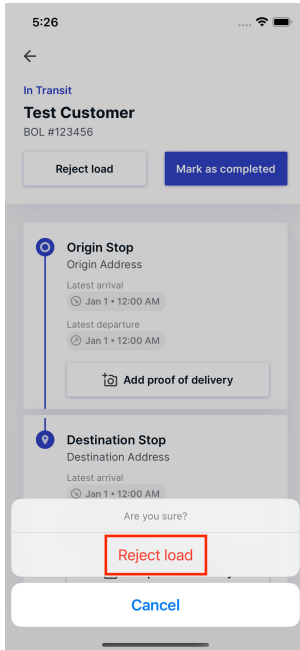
5:26

In Transit
Test Customer
BOL #123456

Reject load
Mark as completed

Origin Stop
Origin Address
Latest arrival
Jan 1 • 12:00 AM
Latest departure
Jan 1 • 12:00 AM
Add proof of delivery

Destination Stop
Destination Address
Latest arrival
Jan 1 • 12:00 AM

Are you sure?
Reject load
Cancel